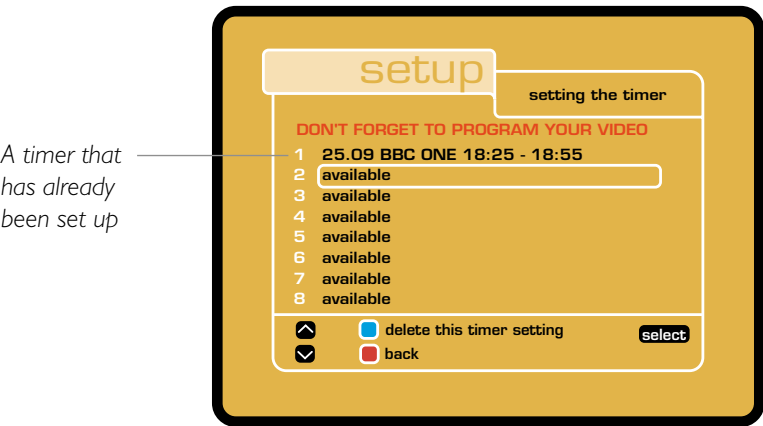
A timer that has already been set up

setup

setting the timer

DON'T FORGET TO PROGRAM YOUR VIDEO

1 25.09 BBC ONE 18:25 - 18:55
2 available
3 available
4 available
5 available
6 available
7 available
8 available

delete this timer setting
back
select